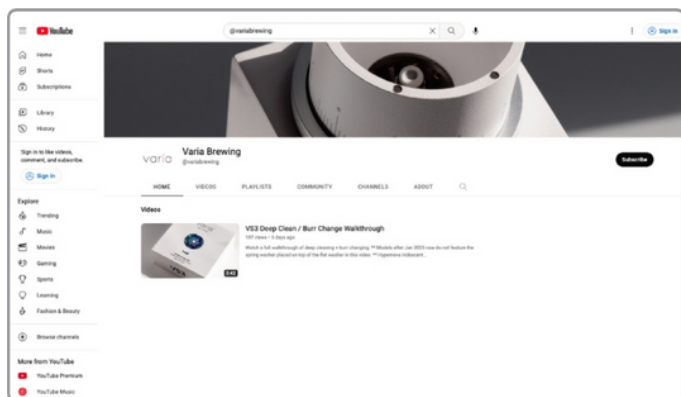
YouTube

@variabrewing

Sign in

Home
Shorts
Subscriptions

Library
History

Sign in to like videos, comment, and subscribe.

Sign in

Explore
Trending
Music
Movies
Gaming
Sports
Learning
Fashion & Beauty

Browse channels

More from YouTube
YouTube Premium
YouTube Music

varia

Varia Brewing
@variabrewing

Subscribe

HOME VIDEOS PLAYLISTS COMMUNITY CHANNELS ABOUT

Videos

VS3 Deep Clean / Burr Change Walkthrough
197 views • 5 days ago
Watch a full walkthrough of deep cleaning + burr changing. ** Models after Jan 2023 now do not feature the spring washer placed on top of the flat washer in this video. ** Hypernova Iridescent...

8:42